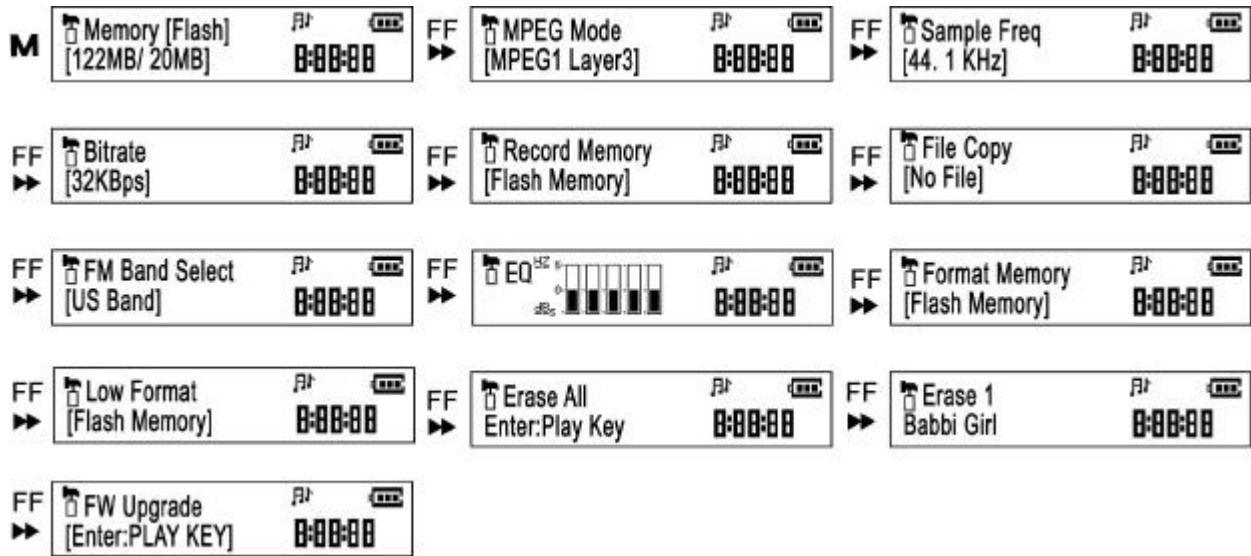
M
Memory [Flash]
[122MB/ 20MB]
8:88:88

FF ▶▶
MPEG Mode
[MPEG1 Layer3]
8:88:88

FF ▶▶
Sample Freq
[44. 1 KHz]
8:88:88

FF ▶▶
Bitrate
[32KBps]
8:88:88

FF ▶▶
Record Memory
[Flash Memory]
8:88:88

FF ▶▶
File Copy
[No File]
8:88:88

FF ▶▶
FM Band Select
[US Band]
8:88:88

FF ▶▶
EQ HZ
dBs
8:88:88

FF ▶▶
Format Memory
[Flash Memory]
8:88:88

FF ▶▶
Low Format
[Flash Memory]
8:88:88

FF ▶▶
Erase All
Enter:Play Key
8:88:88

FF ▶▶
Erase 1
Babbi Girl
8:88:88

FF ▶▶
FW Upgrade
[Enter:PLAY KEY]
8:88:88